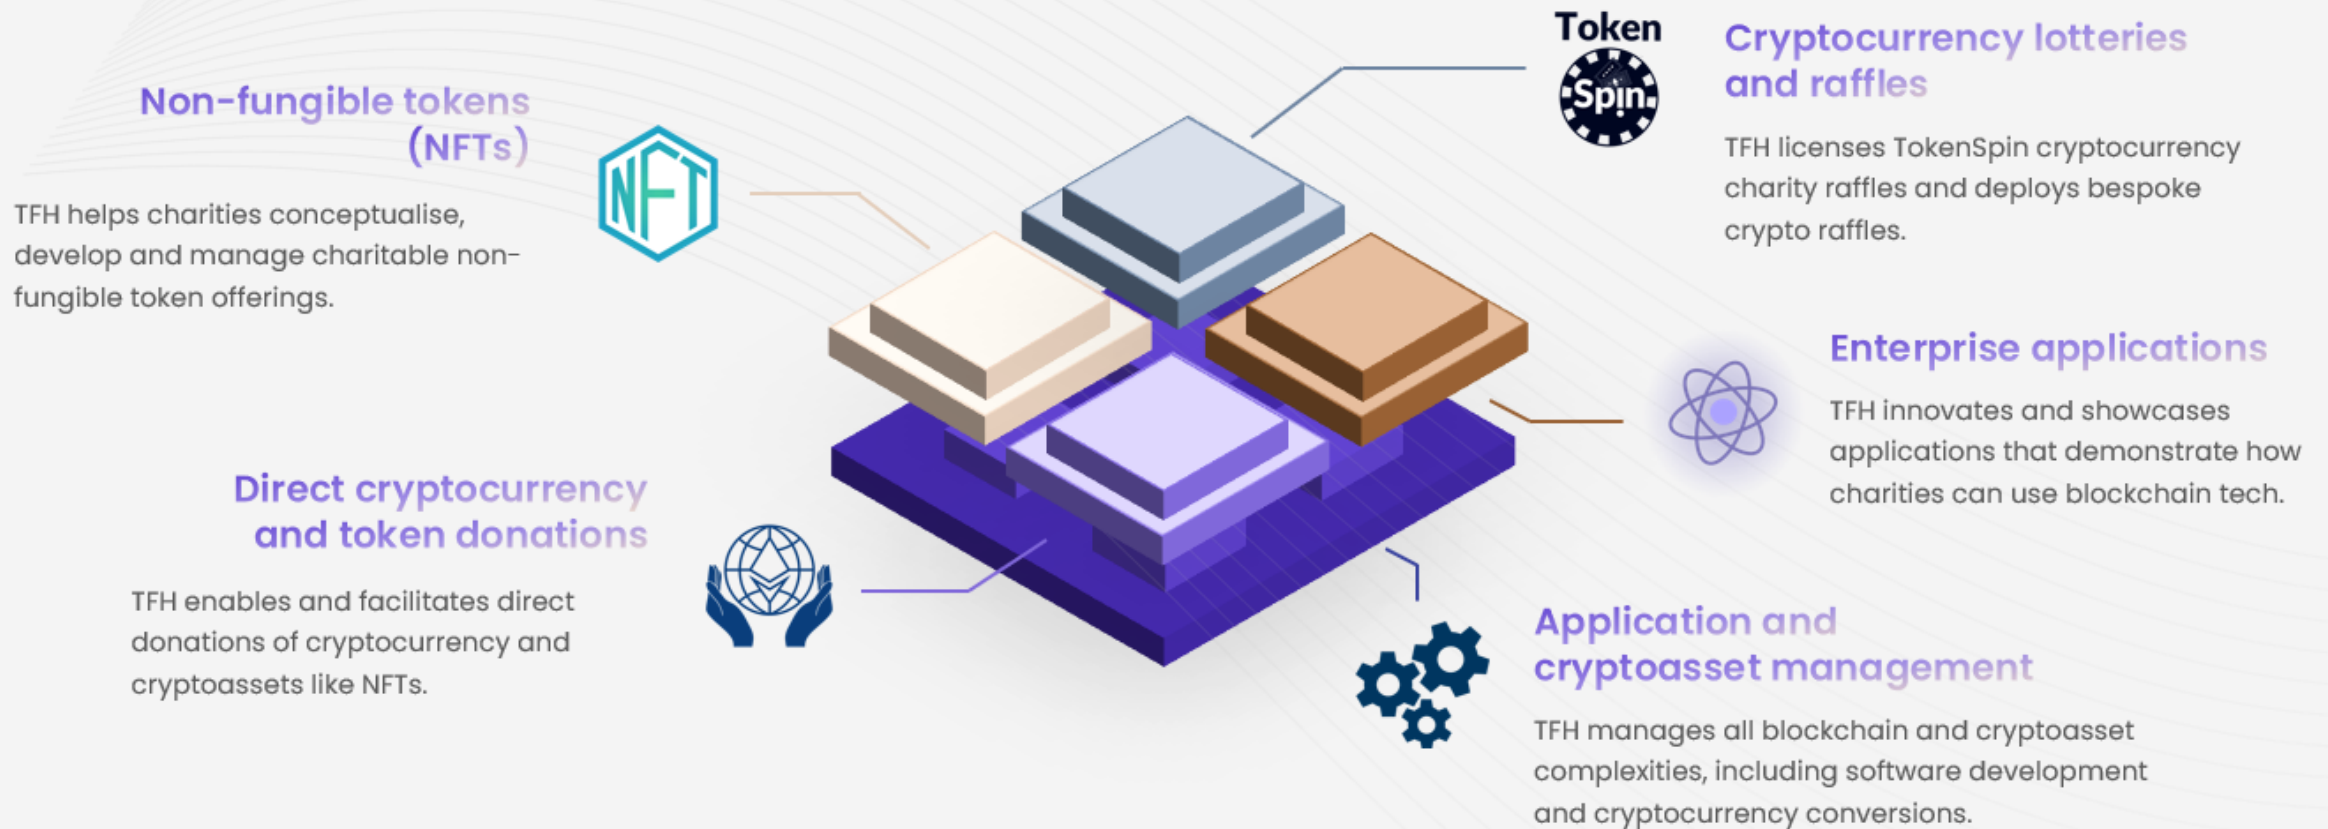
Non-fungible tokens (NFTs)

NFT

TFH helps charities conceptualise, develop and manage charitable non-fungible token offerings.

Token Spin

Cryptocurrency lotteries and raffles

TFH licenses TokenSpin cryptocurrency charity raffles and deploys bespoke crypto raffles.

Enterprise applications

TFH innovates and showcases applications that demonstrate how charities can use blockchain tech.

Direct cryptocurrency and token donations

TFH enables and facilitates direct donations of cryptocurrency and cryptoassets like NFTs.

Application and cryptoasset management

TFH manages all blockchain and cryptoasset complexities, including software development and cryptocurrency conversions.